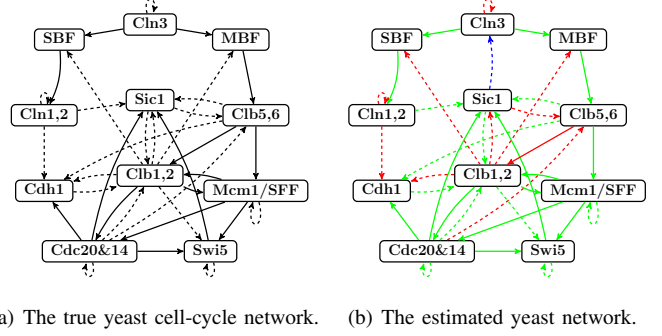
Cln3
SBF
MBF
Cln1,2
Sic1
Clb5,6
Cdh1
Clb1,2
Mcm1/SFF
Cdc20&14
Swi5

a) The true yeast cell-cycle network.

Cln3
SBF
MBF
Cln1,2
Sic1
Clb5,6
Cdh1
Clb1,2
Mcm1/SFF
Cdc20&14
Swi5

(b) The estimated yeast network.